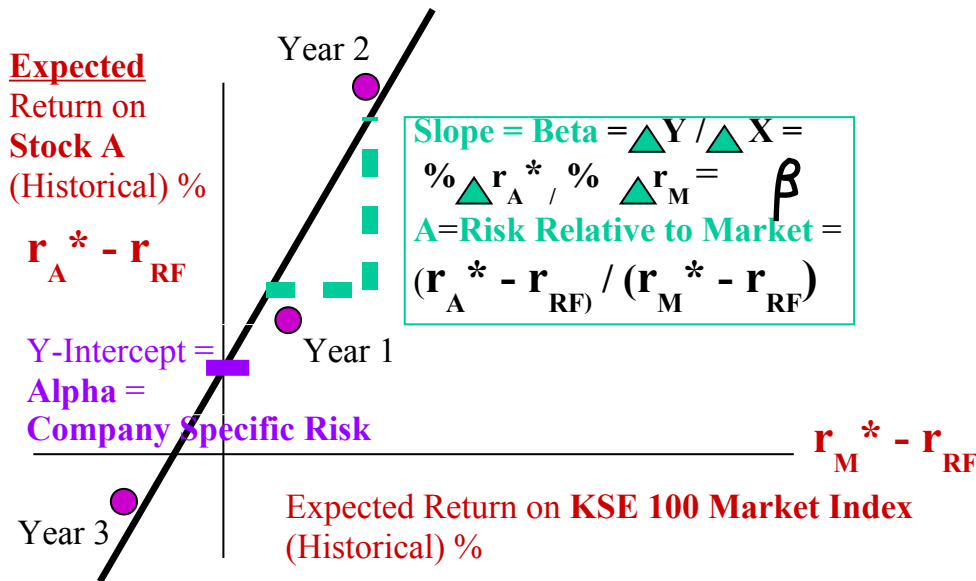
Year 2

Expected Return on Stock A (Historical) %

$r_A^* - r_{RF}$

Slope = Beta = $\Delta Y / \Delta X$ = $\% \Delta r_A^* / \% \Delta r_M$ = $\beta$

A=Risk Relative to Market = $(r_A^* - r_{RF}) / (r_M^* - r_{RF})$

Y-Intercept = Alpha = Company Specific Risk

Year 1

$r_M^* - r_{RF}$

Year 3

Expected Return on KSE 100 Market Index (Historical) %